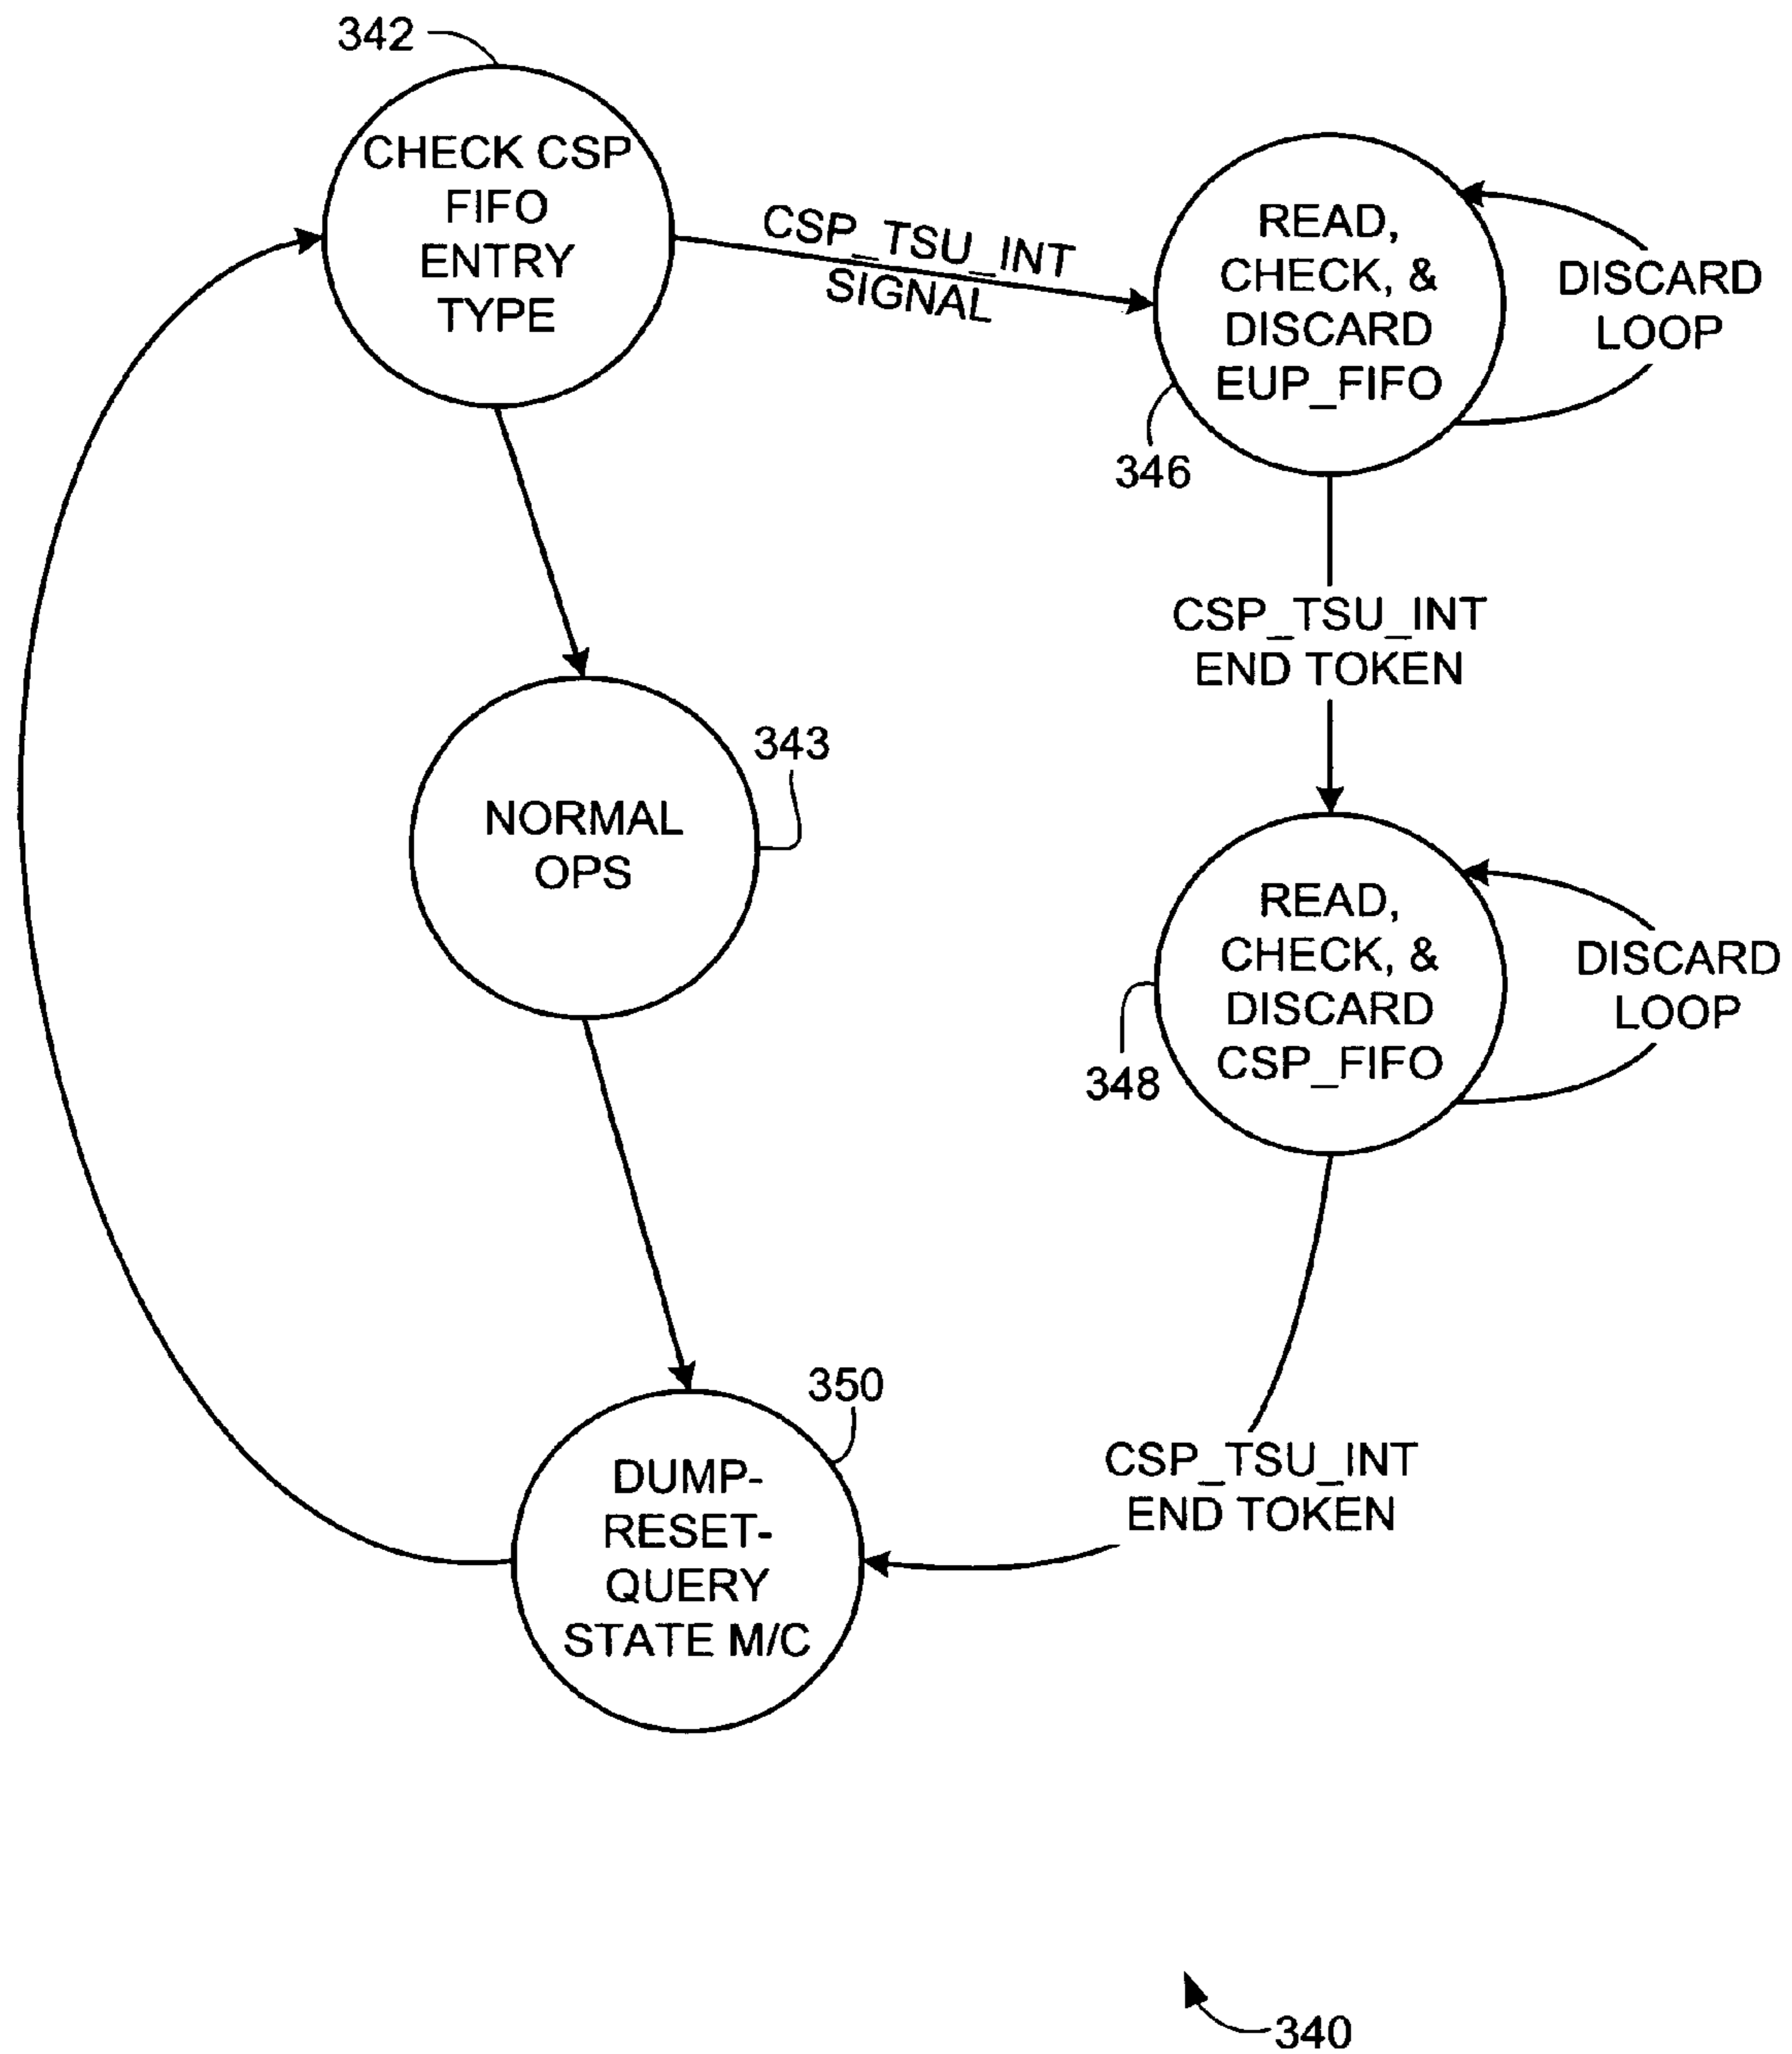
342

CHECK CSP FIFO ENTRY TYPE

CSP_TSU_INT SIGNAL

READ, CHECK, & DISCARD EUP_FIFO

DISCARD LOOP

346

CSP_TSU_INT END TOKEN

NORMAL OPS

343

READ, CHECK, & DISCARD CSP_FIFO

DISCARD LOOP

348

350

DUMP-RESET-QUERY STATE M/C

CSP_TSU_INT END TOKEN

340